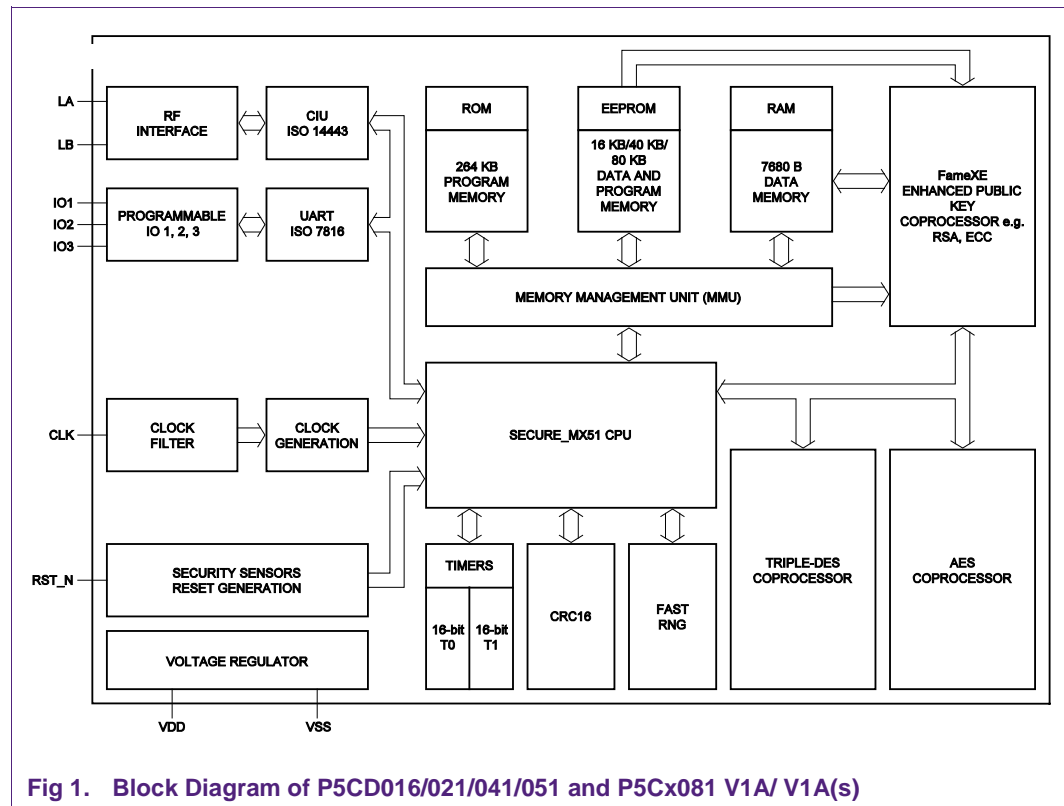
LA

LB

IO1

IO2

IO3

RF INTERFACE

CIU ISO 14443

PROGRAMMABLE IO 1, 2, 3

UART ISO 7816

ROM

264 KB PROGRAM MEMORY

EEPROM

16 KB/40 KB/ 80 KB DATA AND PROGRAM MEMORY

RAM

7680 B DATA MEMORY

FameXE ENHANCED PUBLIC KEY COPROCESSOR e.g. RSA, ECC

MEMORY MANAGEMENT UNIT (MMU)

CLK

CLOCK FILTER

CLOCK GENERATION

SECURE_MX51 CPU

TRIPLE-DES COPROCESSOR

AES COPROCESSOR

RST_N

SECURITY SENSORS RESET GENERATION

TIMERS

16-bit T0

16-bit T1

CRC16

FAST RNG

VOLTAGE REGULATOR

VDD

VSS

Fig 1. Block Diagram of P5CD016/021/041/051 and P5Cx081 V1A/ V1A(s)